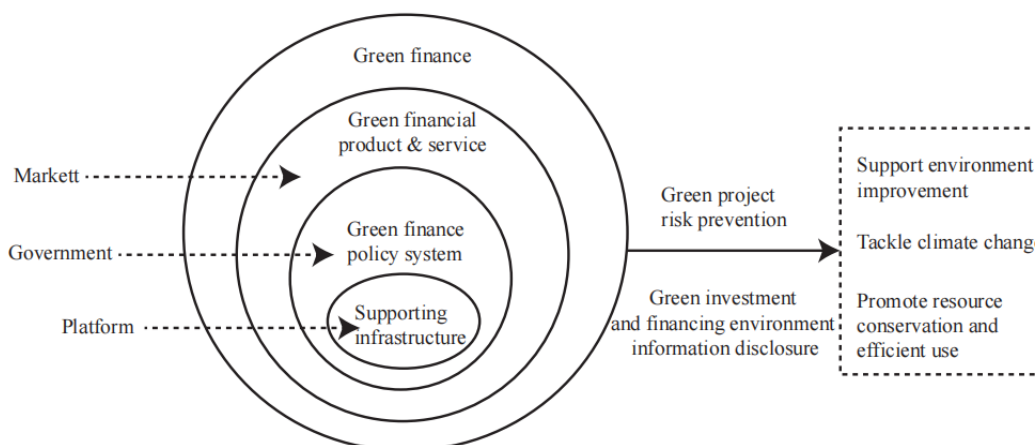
Green finance

Green financial product & service

Green finance policy system

Supporting infrastructure

Markett

Government

Platform

Green project risk prevention

Green investment and financing environment information disclosure

Support environment improvement

Tackle climate chang

Promote resource conservation and efficient use